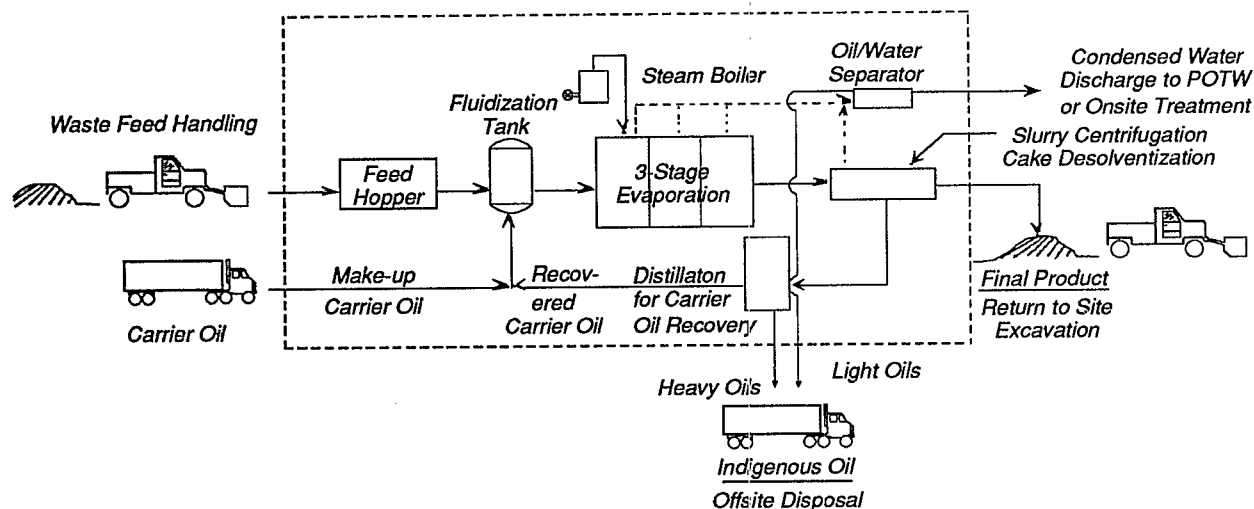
Waste Feed Handling

Feed Hopper

Fluidization Tank

Steam Boiler

3-Stage Evaporation

Oil/Water Separator

Condensed Water Discharge to POTW or Onsite Treatment

Slurry Centrifugation Cake Desolventization

Carrier Oil

Make-up Carrier Oil

Recovered Carrier Oil

Distillaton for Carrier Oil Recovery

Final Product

Return to Site Excavation

Heavy Oils

Light Oils

Indigenous Oil

Offsite Disposal